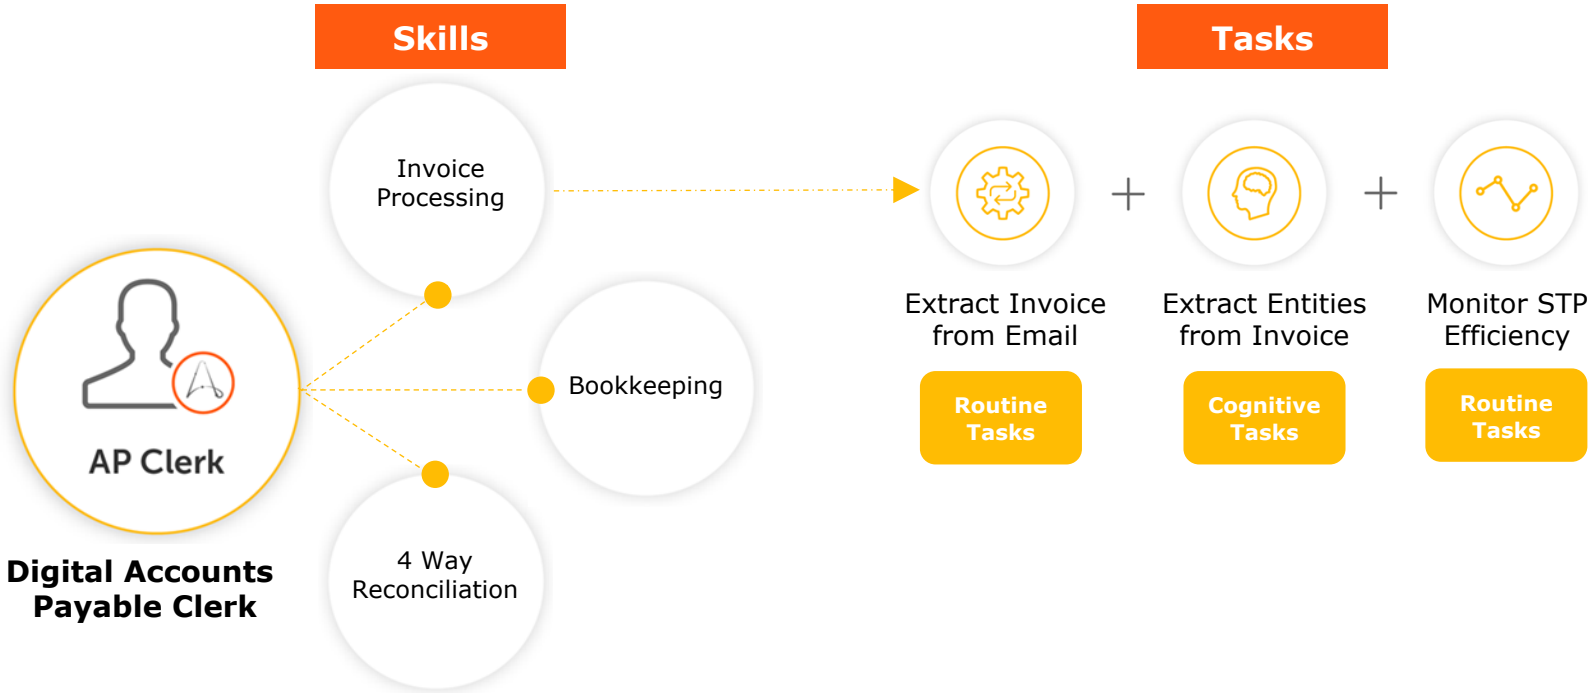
Skills

Tasks

AP Clerk

Digital Accounts Payable Clerk

Invoice Processing

Bookkeeping

4 Way Reconciliation

Extract Invoice from Email

Routine Tasks

+

Extract Entities from Invoice

Cognitive Tasks

+

Monitor STP Efficiency

Routine Tasks